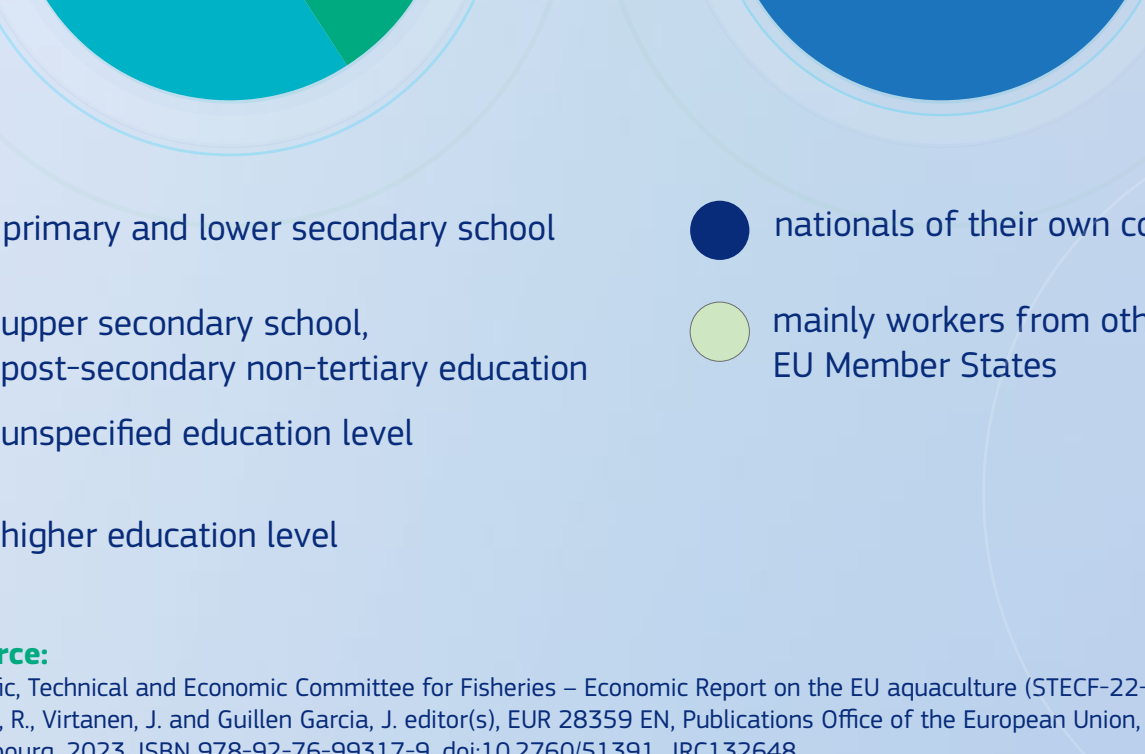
primary and lower secondary school

upper secondary school, post-secondary non-tertiary education

unspecified education level

higher education level

nationals of their own co

mainly workers from oth EU Member States

rce:

ic, Technical and Economic Committee for Fisheries – Economic Report on the EU aquaculture (STECF-22-
, R., Virtanen, J. and Guillen Garcia, J. editor(s), EUR 28359 EN, Publications Office of the European Union,
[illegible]